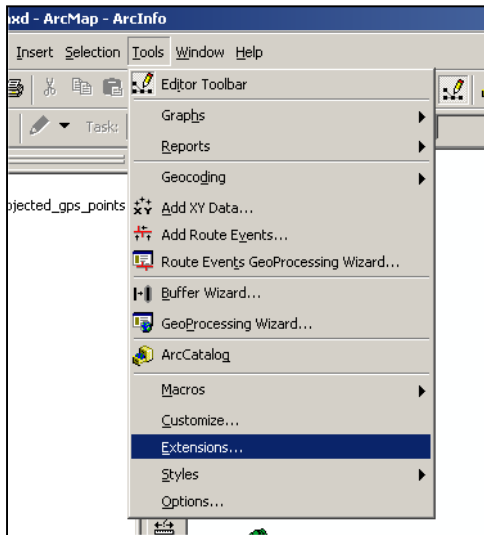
xd - ArcMap - ArcInfo

Insert Selection Tools Window Help

Task:

jected_gps_points

Editor Toolbar
Graphs
Reports
Geocoding
Add XY Data...
Add Route Events...
Route Events GeoProcessing Wizard...
Buffer Wizard...
GeoProcessing Wizard...
ArcCatalog
Macros
Customize...
Extensions...
Styles
Options...